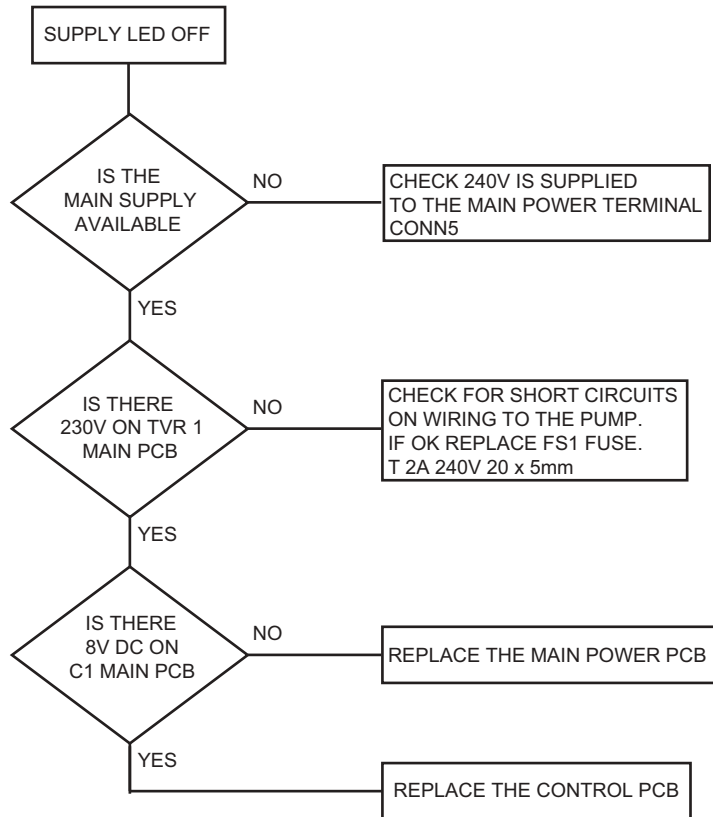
SUPPLY LED OFF

IS THE MAIN SUPPLY AVAILABLE

NO

CHECK 240V IS SUPPLIED TO THE MAIN POWER TERMINAL CONN5

YES

IS THERE 230V ON TVR 1 MAIN PCB

NO

CHECK FOR SHORT CIRCUITS ON WIRING TO THE PUMP. IF OK REPLACE FS1 FUSE. T 2A 240V 20 x 5mm

YES

IS THERE 8V DC ON C1 MAIN PCB

NO

REPLACE THE MAIN POWER PCB

YES

REPLACE THE CONTROL PCB